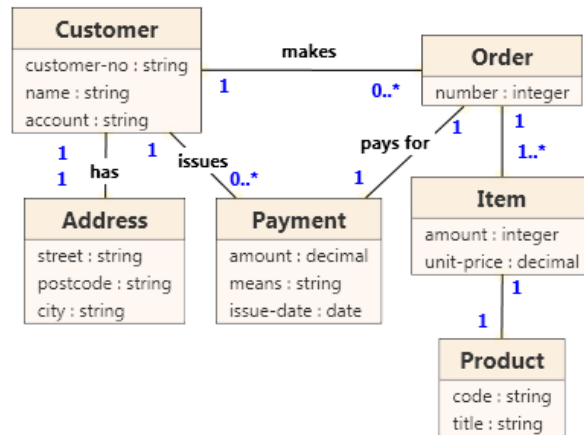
Customer
customer-no : string
name : string
account : string

makes
1
0..*

Order
number : integer

1
1
has

1
issues
0..*

pays for
1
1

1
1..*

Address
street : string
postcode : string
city : string

Payment
amount : decimal
means : string
issue-date : date

Item
amount : integer
unit-price : decimal

1
1

Product
code : string
title : string